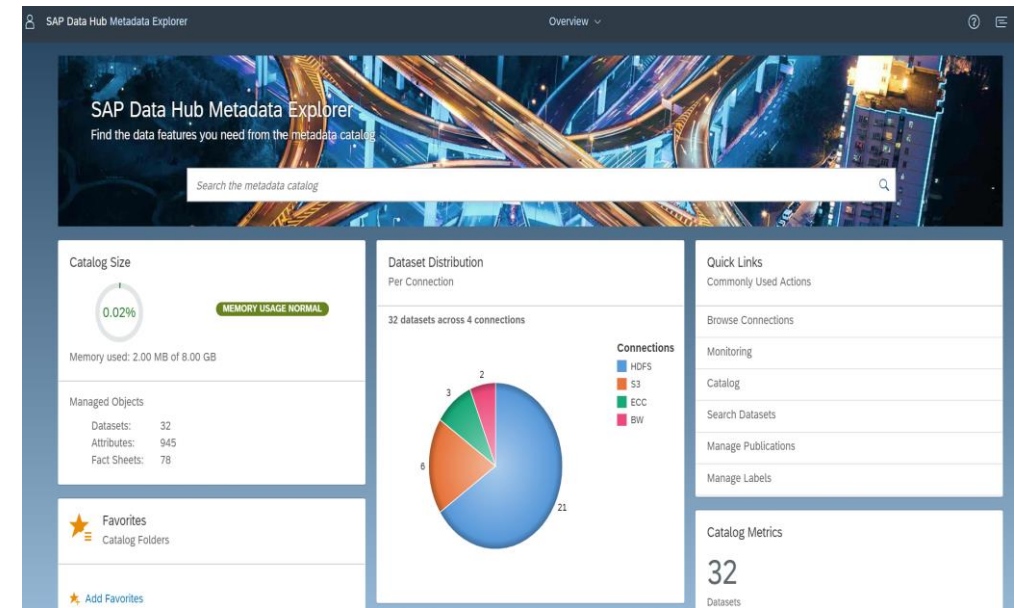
SAP Data Hub Metadata Explorer

Overview

SAP Data Hub Metadata Explorer
Find the data features you need from the metadata catalog

Search the metadata catalog

Catalog Size

0.02%

MEMORY USAGE NORMAL

Memory used: 2.00 MB of 8.00 GB

Managed Objects

| | |
|---|---|
| Datasets: | 32 |
| Attributes: | 945 |
| Fact Sheets: | 78 |

Favorites
Catalog Folders

Add Favorites

Dataset Distribution
Per Connection

32 datasets across 4 connections

Connections
HDFS
S3
ECC
BW

2
3
6
21

Quick Links
Commonly Used Actions

Browse Connections
Monitoring
Catalog
Search Datasets
Manage Publications
Manage Labels

Catalog Metrics

32
Datasets